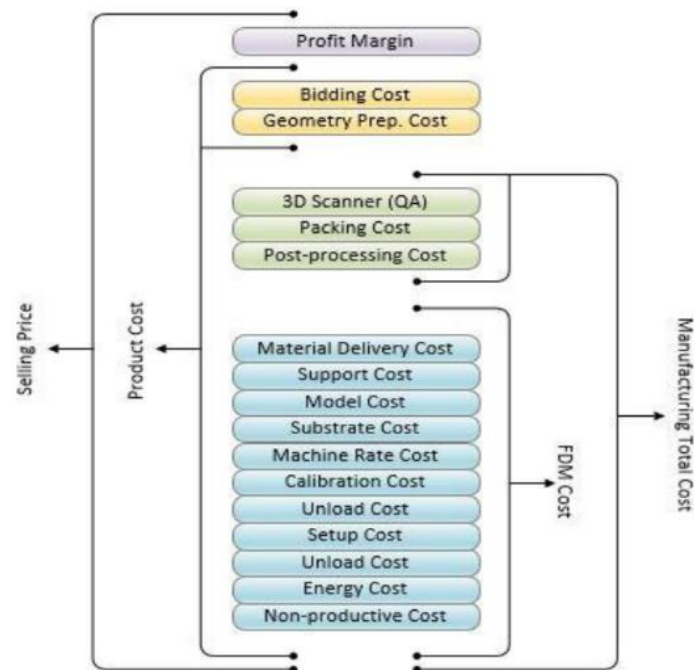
Profit Margin
Bidding Cost
Geometry Prep. Cost
3D Scanner (QA)
Packing Cost
Post-processing Cost
Material Delivery Cost
Support Cost
Model Cost
Substrate Cost
Machine Rate Cost
Calibration Cost
Unload Cost
Setup Cost
Unload Cost
Energy Cost
Non-productive Cost

Selling Price
Product Cost
FDM Cost
Manufacturing Total Cost